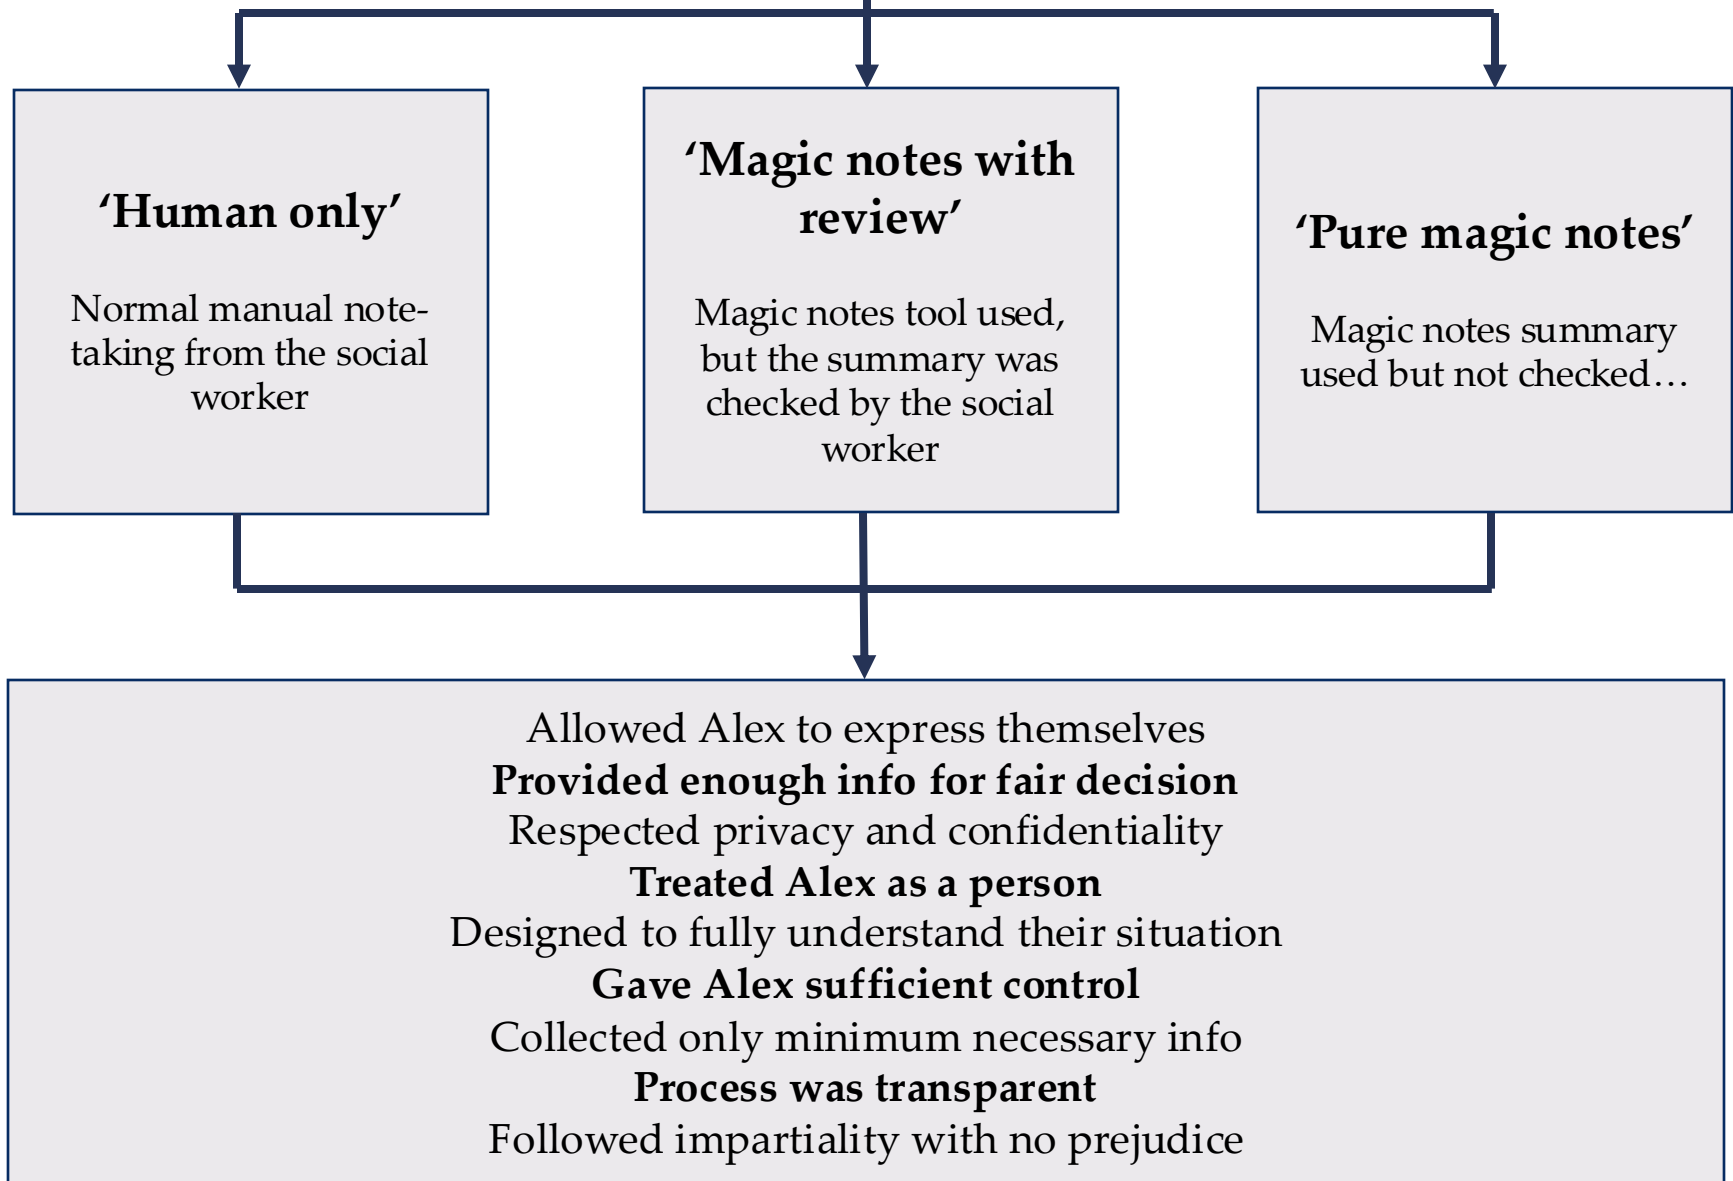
‘Human only’

Normal manual note-taking from the social worker

‘Magic notes with review’

Magic notes tool used, but the summary was checked by the social worker

‘Pure magic notes’

Magic notes summary used but not checked…

Allowed Alex to express themselves
**Provided enough info for fair decision**
Respected privacy and confidentiality
**Treated Alex as a person**
Designed to fully understand their situation
**Gave Alex sufficient control**
Collected only minimum necessary info
**Process was transparent**
Followed impartiality with no prejudice